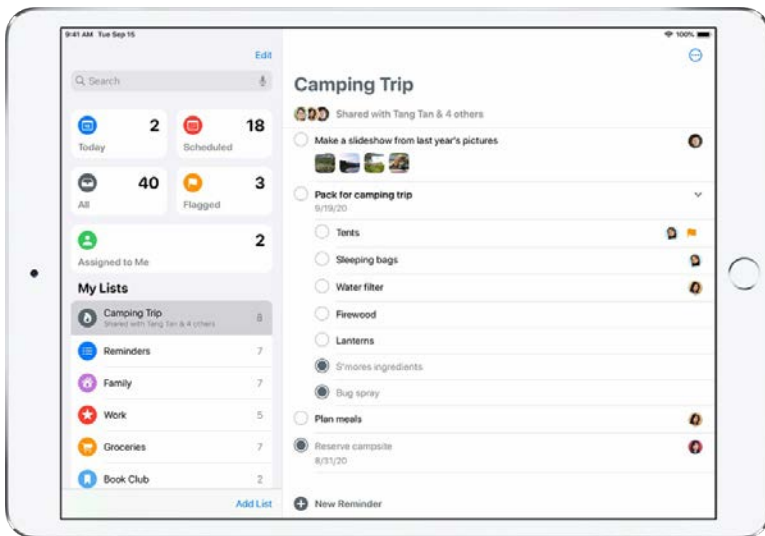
9:41 AM Tue Sep 15

100%

Edit

Search

2
Today

18
Scheduled

40
All

3
Flagged

2
Assigned to Me

My Lists

Camping Trip
Shared with Tang Tan & 4 others
8

Reminders 7

Family 7

Work 5

Groceries 7

Book Club 2

Add List

Camping Trip

Shared with Tang Tan & 4 others

Make a slideshow from last year's pictures

Pack for camping trip
9/19/20

Tents

Sleeping bags

Water filter

Firewood

Lanterns

S'mores ingredients

Bug spray

Plan meals

Reserve campsite
8/31/20

New Reminder